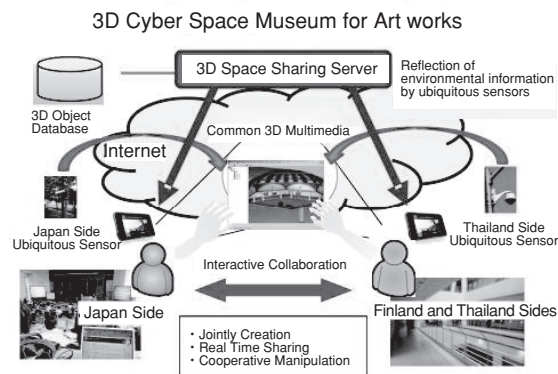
3D Cyber Space Museum for Art works

3D Space Sharing Server

Reflection of environmental information by ubiquitous sensors

3D Object Database

Common 3D Multimedia

Internet

Japan Side Ubiquitous Sensor

Thailand Side Ubiquitous Sensor

Interactive Collaboration

Japan Side

Finland and Thailand Sides

・Jointly Creation
・Real Time Sharing
・Cooperative Manipulation